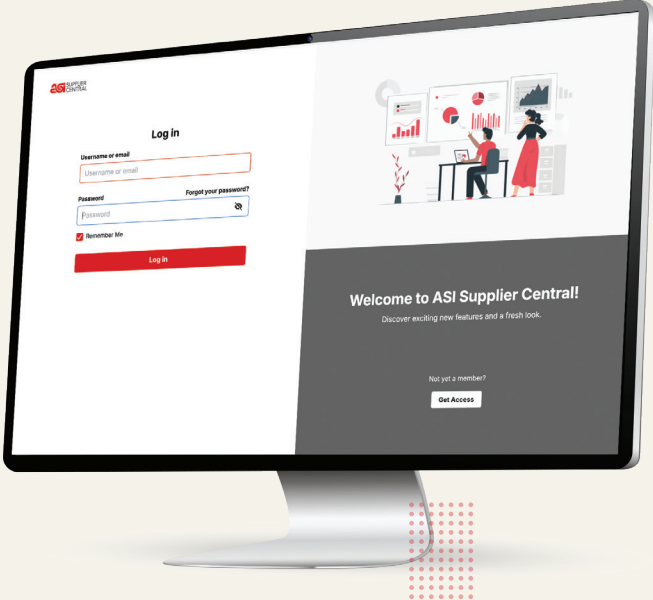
ASI SUPPLIER CENTRAL

Log in

Username or email

Username or email

Password

Forgot your password?

Password

Remember Me

Log in

Welcome to ASI Supplier Central!

Discover exciting new features and a fresh look.

Not yet a member?

Get Access